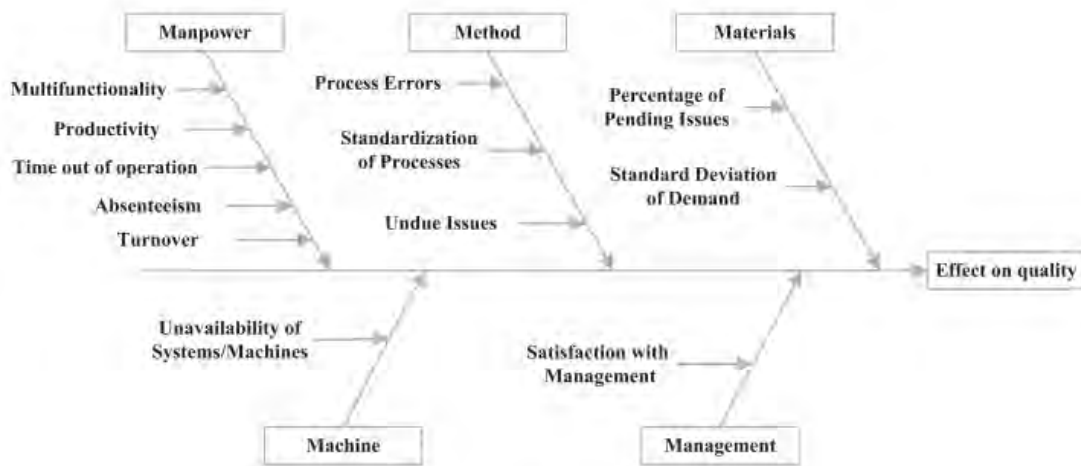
Manpower

Multifunctionality

Productivity

Time out of operation

Absenteeism

Turnover

Method

Process Errors

Standardization of Processes

Undue Issues

Materials

Percentage of Pending Issues

Standard Deviation of Demand

Effect on quality

Unavailability of Systems/Machines

Machine

Satisfaction with Management

Management